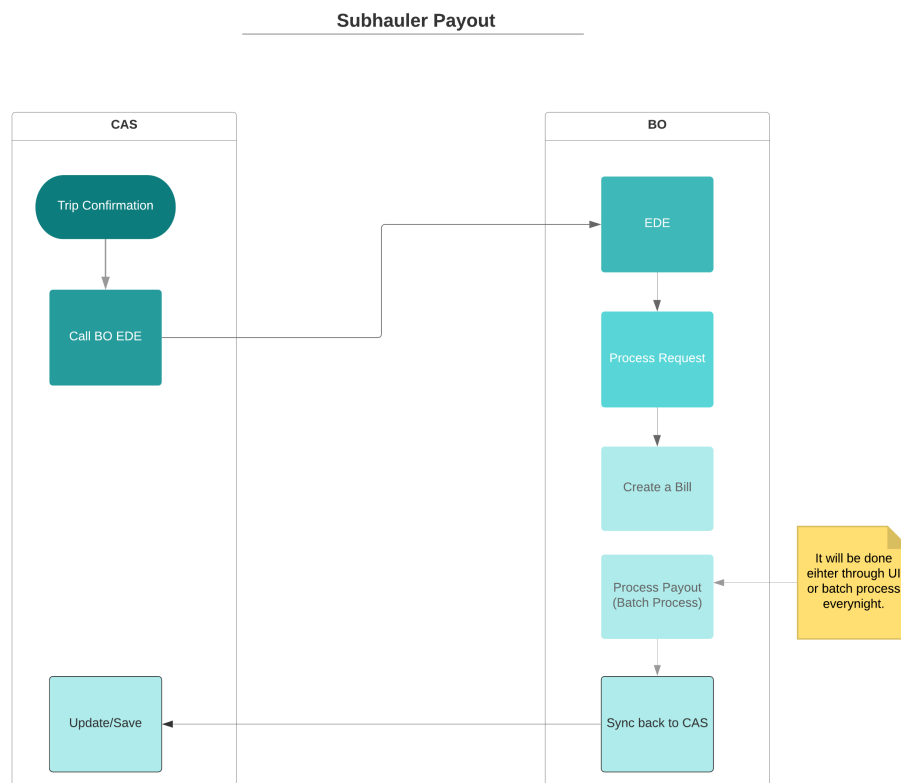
Subhauler Payout

CAS

Trip Confirmation

Call BO EDE

Update/Save

BO

EDE

Process Request

Create a Bill

Process Payout (Batch Process)

Sync back to CAS

It will be done eihter through UI or batch process everynight.